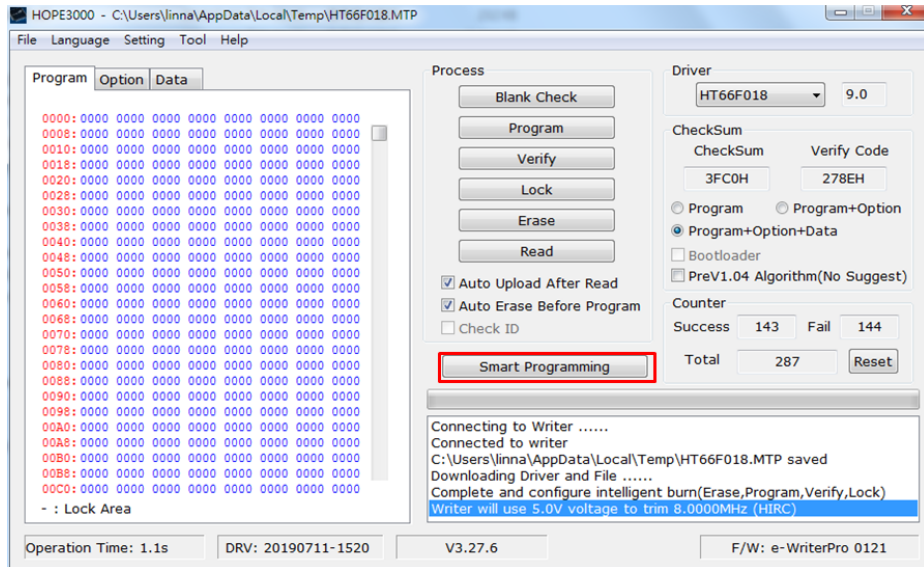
HOPE3000 - C:\Users\linna\AppData\Local\Temp\HT66F018.MTP

File Language Setting Tool Help

Program Option Data

0000: 0000 0000 0000 0000 0000 0000 0000 0000
0008: 0000 0000 0000 0000 0000 0000 0000 0000
0010: 0000 0000 0000 0000 0000 0000 0000 0000
0018: 0000 0000 0000 0000 0000 0000 0000 0000
0020: 0000 0000 0000 0000 0000 0000 0000 0000
0028: 0000 0000 0000 0000 0000 0000 0000 0000
0030: 0000 0000 0000 0000 0000 0000 0000 0000
0038: 0000 0000 0000 0000 0000 0000 0000 0000
0040: 0000 0000 0000 0000 0000 0000 0000 0000
0048: 0000 0000 0000 0000 0000 0000 0000 0000
0050: 0000 0000 0000 0000 0000 0000 0000 0000
0058: 0000 0000 0000 0000 0000 0000 0000 0000
0060: 0000 0000 0000 0000 0000 0000 0000 0000
0068: 0000 0000 0000 0000 0000 0000 0000 0000
0070: 0000 0000 0000 0000 0000 0000 0000 0000
0078: 0000 0000 0000 0000 0000 0000 0000 0000
0080: 0000 0000 0000 0000 0000 0000 0000 0000
0088: 0000 0000 0000 0000 0000 0000 0000 0000
0090: 0000 0000 0000 0000 0000 0000 0000 0000
0098: 0000 0000 0000 0000 0000 0000 0000 0000
00A0: 0000 0000 0000 0000 0000 0000 0000 0000
00A8: 0000 0000 0000 0000 0000 0000 0000 0000
00B0: 0000 0000 0000 0000 0000 0000 0000 0000
00B8: 0000 0000 0000 0000 0000 0000 0000 0000
00C0: 0000 0000 0000 0000 0000 0000 0000 0000

- : Lock Area

Process

Blank Check
Program
Verify
Lock
Erase
Read

Auto Upload After Read
Auto Erase Before Program
Check ID

Smart Programming

Driver
HT66F018
9.0

CheckSum
CheckSum Verify Code
3FC0H 278EH
Program Program+Option
Program+Option+Data
Bootloader
PreV1.04 Algorithm(No Suggest)

Counter
Success 143 Fail 144
Total 287 Reset

Connecting to Writer ......
Connected to writer
C:\Users\linna\AppData\Local\Temp\HT66F018.MTP saved
Downloading Driver and File ......
Complete and configure intelligent burn(Erase,Program,Verify,Lock)
Writer will use 5.0V voltage to trim 8.0000MHz (HIRC)

Operation Time: 1.1s
DRV: 20190711-1520
V3.27.6
F/W: e-WriterPro 0121